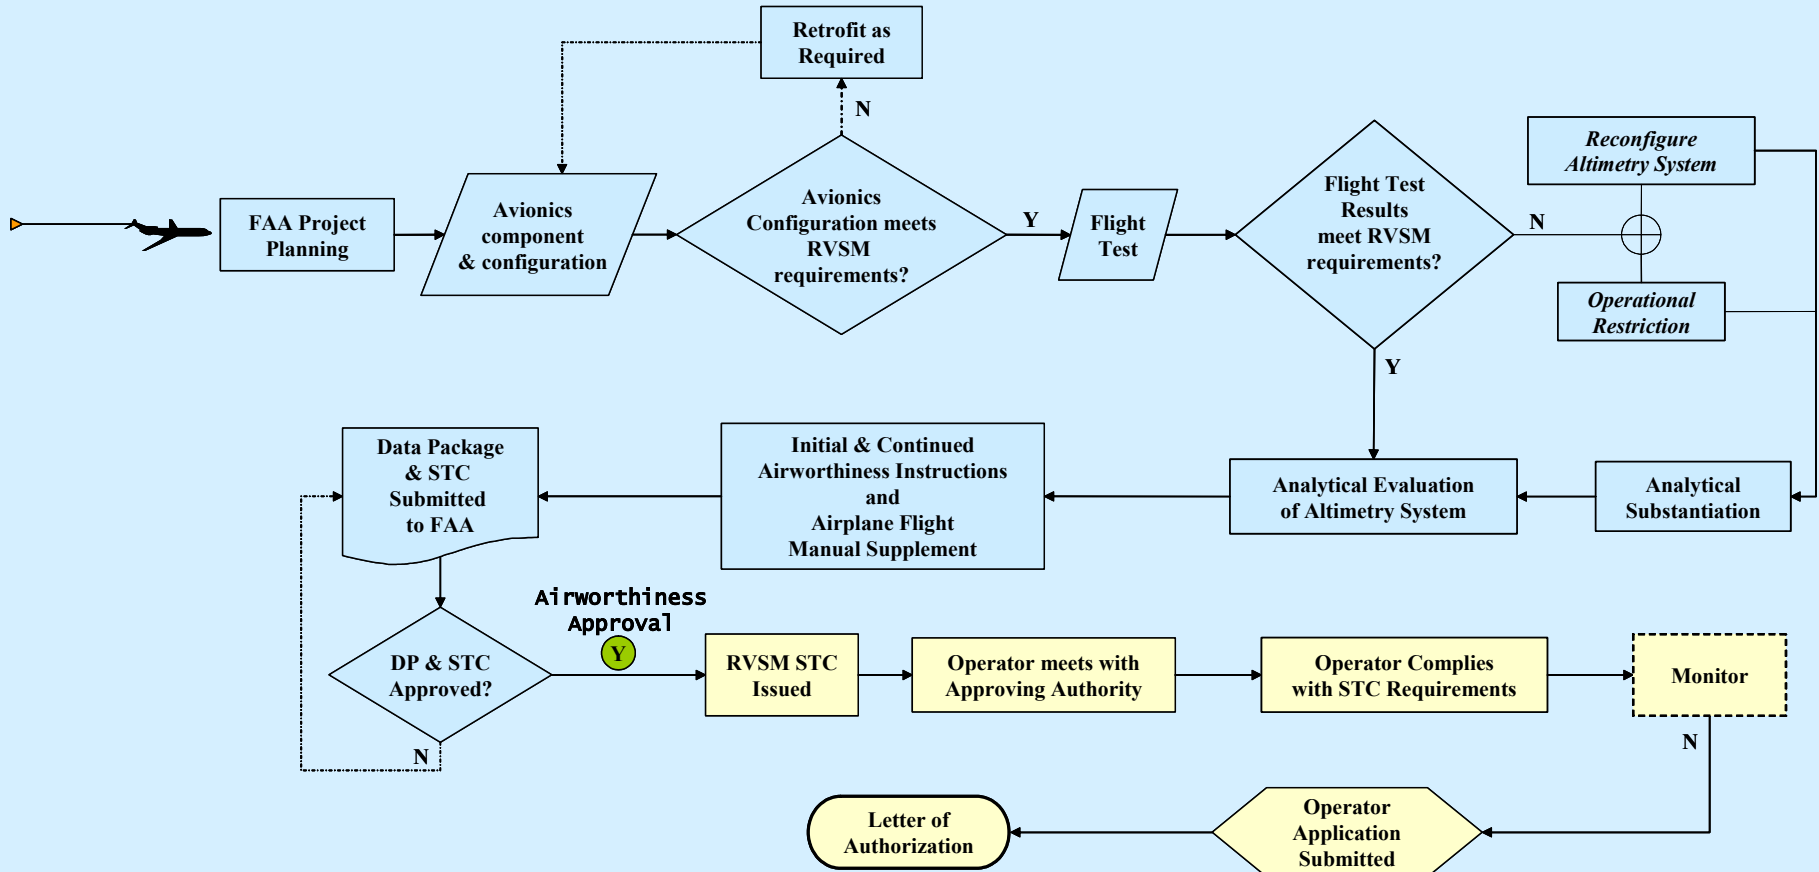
Retrofit as Required

N

FAA Project Planning

Avionics component & configuration

Avionics Configuration meets RVSM requirements?

Y

Flight Test

Flight Test Results meet RVSM requirements?

N

Reconfigure Altimetry System

Operational Restriction

Y

Data Package & STC Submitted to FAA

Initial & Continued Airworthiness Instructions and Airplane Flight Manual Supplement

Analytical Evaluation of Altimetry System

Analytical Substantiation

Airworthiness Approval

Y

DP & STC Approved?

N

RVSM STC Issued

Operator meets with Approving Authority

Operator Complies with STC Requirements

Monitor

N

Letter of Authorization

Operator Application Submitted